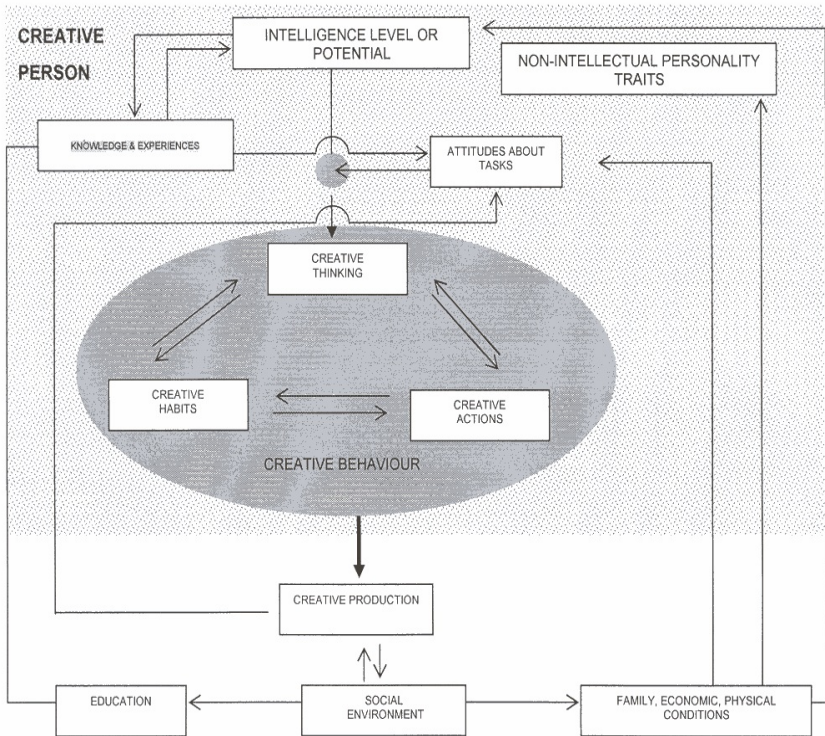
CREATIVE PERSON

INTELLIGENCE LEVEL OR POTENTIAL

NON-INTELLECTUAL PERSONALITY TRAITS

KNOWLEDGE & EXPERIENCES

ATTITUDES ABOUT TASKS

CREATIVE THINKING

CREATIVE HABITS

CREATIVE ACTIONS

CREATIVE BEHAVIOUR

CREATIVE PRODUCTION

EDUCATION

SOCIAL ENVIRONMENT

FAMILY, ECONOMIC, PHYSICAL CONDITIONS